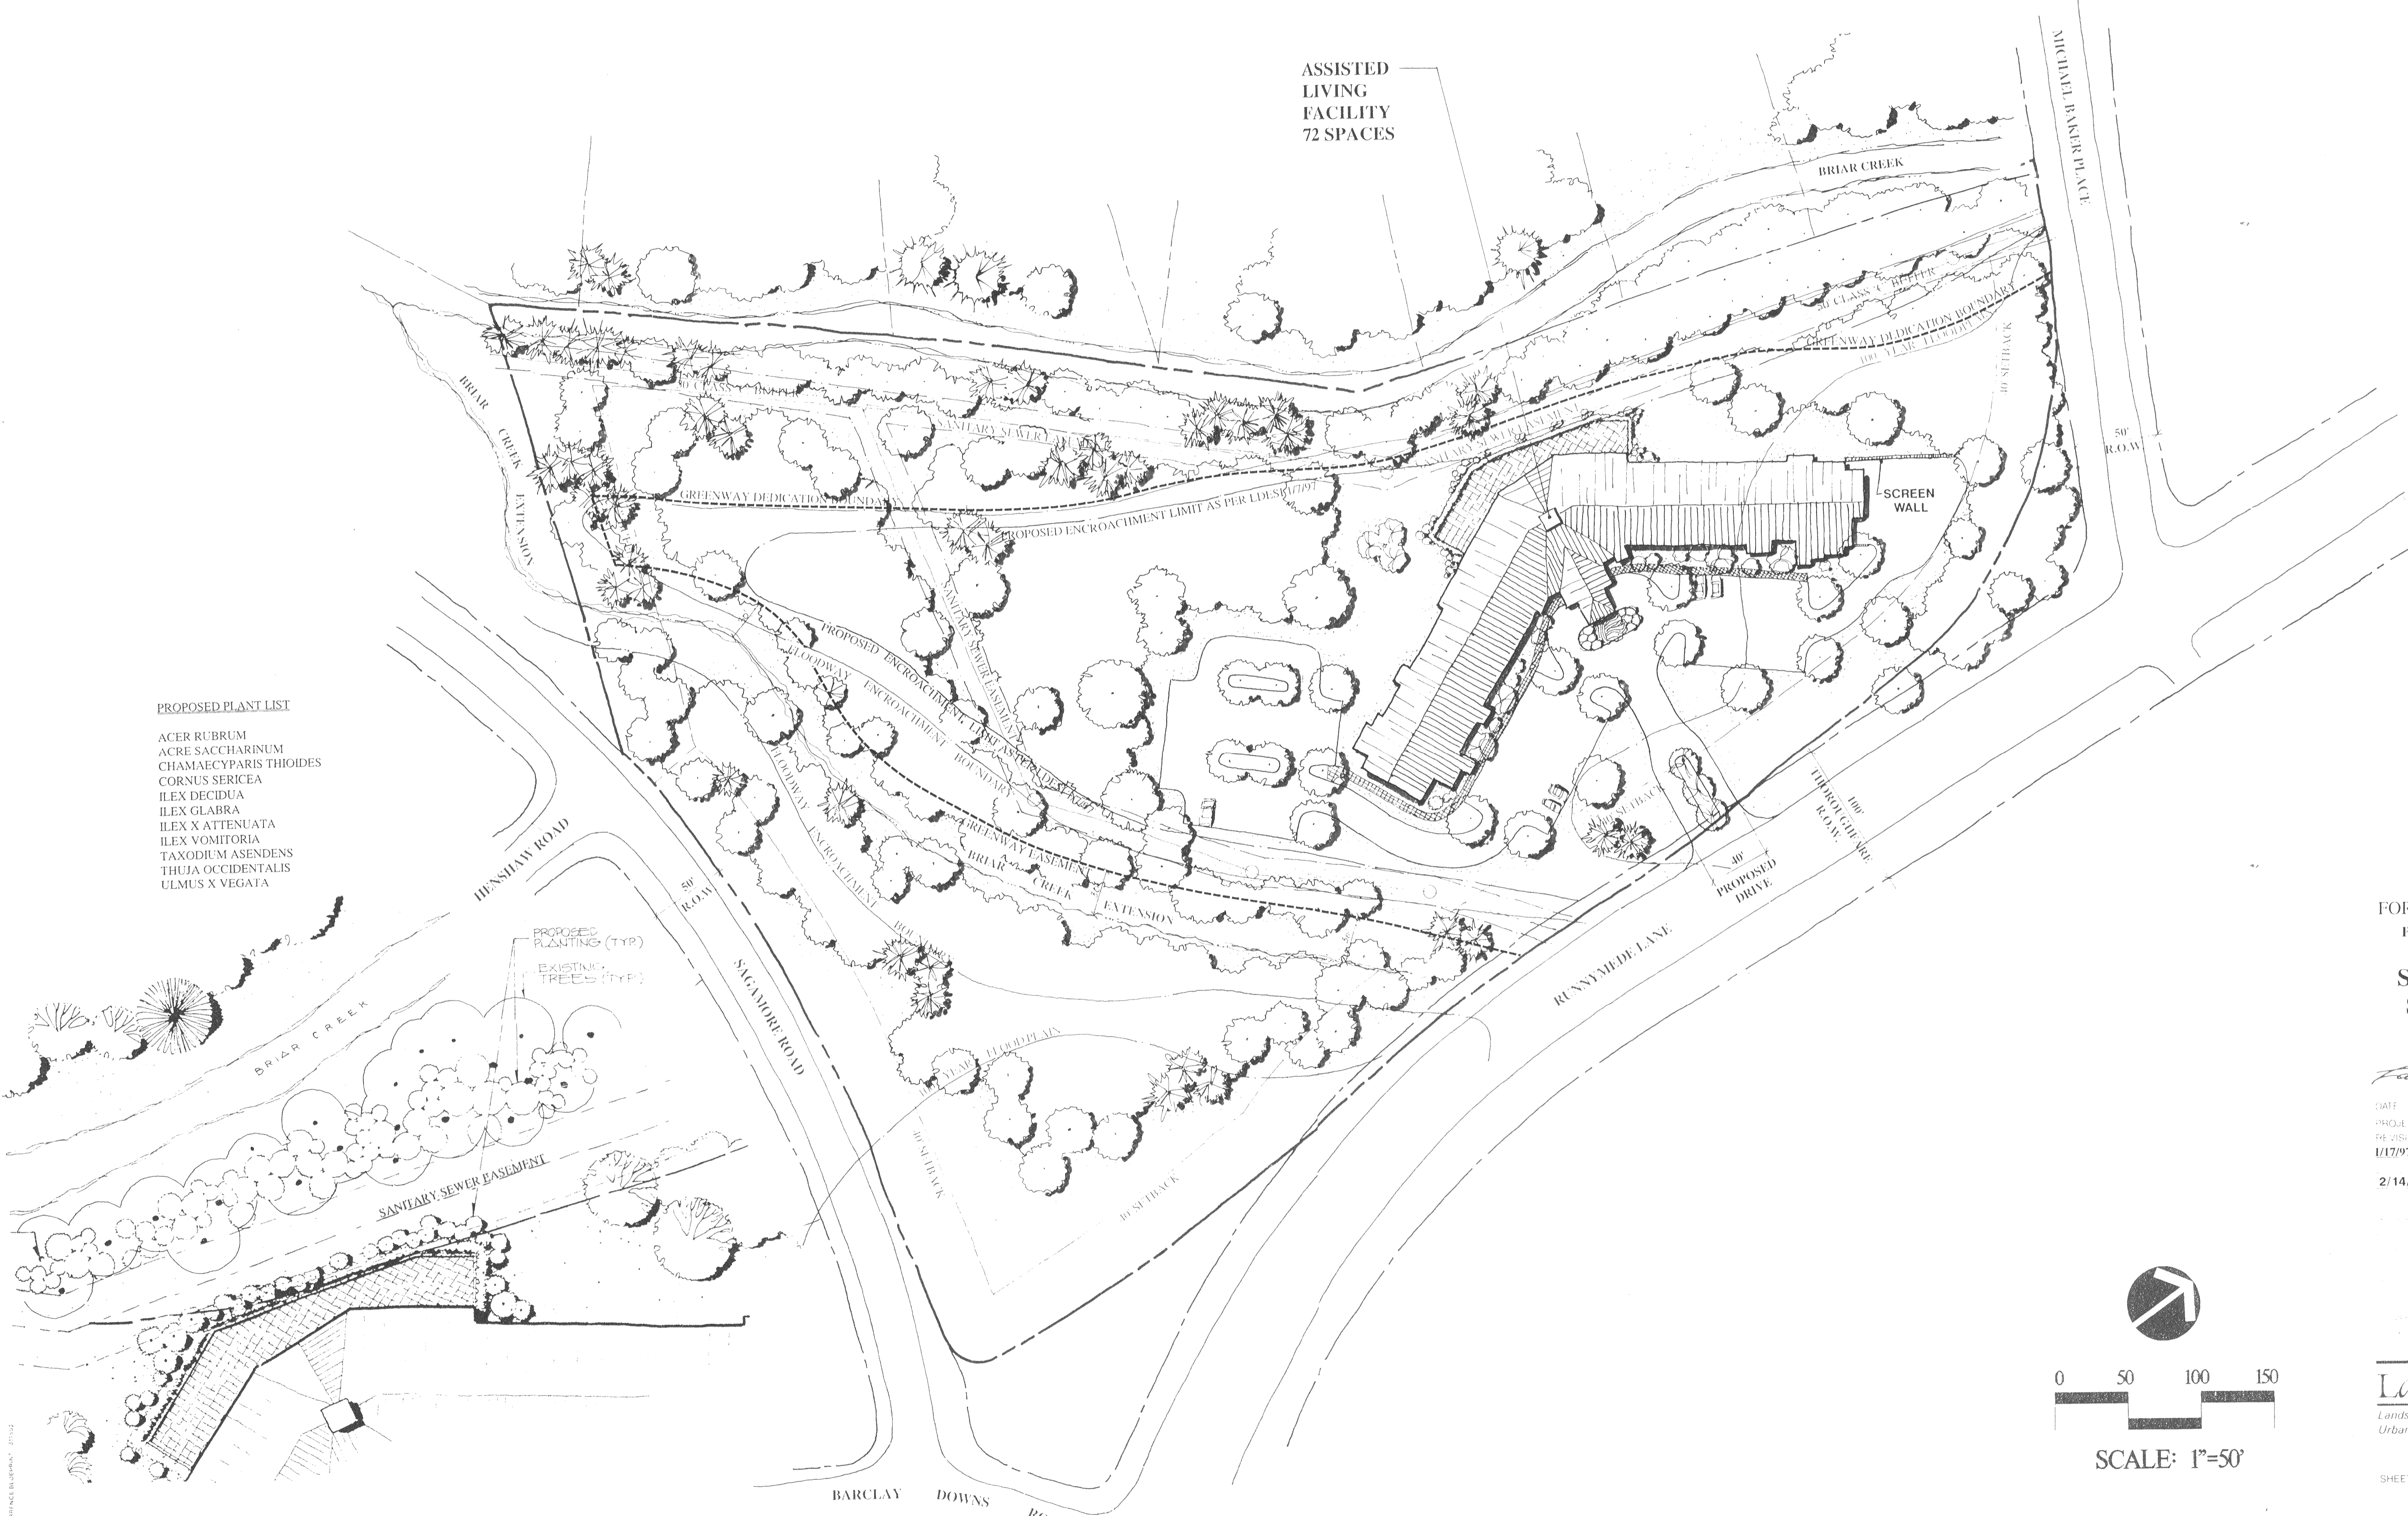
ASSISTED LIVING FACILITY 72 SPACES

MICHAEL BAKER PLACE

BRIAR CREEK

30' CLASS 'C' BUFFER

GREENWAY DEDICATION BOUNDARY

100 YEAR FLOODPLAIN

40' SETBACK

50' R.O.W.

SANITARY SEWER EASEMENT

30' CLASS

SANITARY SEWER EASEMENT

GREENWAY DEDICATION BOUNDARY

PROPOSED ENCROACHMENT LIMIT AS PER LDESR 1/7/97

SCREEN WALL

BRIAR CREEK EXTENSION

PROPOSED ENCROACHMENT LIMIT

FLOODWAY ENCROACHMENT BOUNDARY

SANITARY SEWER EASEMENT

FLOODWAY ENCROACHMENT BOUNDARY

GREENWAY EASEMENT

BRIAR CREEK EXTENSION

40' SETBACK

100' THOROUGHFARE R.O.W.

40' PROPOSED DRIVE

RUNNYMEDE LANE

100 YEAR FLOOD PLAIN

40' SETBACK

40' SETBACK

PROPOSED PLANT LIST

ACER RUBRUM
ACRE SACCHARINUM
CHAMAECYPARIS THIOIDES
CORNUS SERICEA
ILEX DECIDUA
ILEX GLABRA
ILEX X ATTENUATA
ILEX VOMITORIA
TAXODIUM ASENDENS
THUJA OCCIDENTALIS
ULMUS X VEGATA

HENSHAW ROAD

50' R.O.W.

SAGAMORE ROAD

PROPOSED PLANTING (TYP)

EXISTING TREES (TYP)

BRIAR CREEK

SANITARY SEWER EASEMENT

BARCLAY DOWNS RO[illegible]

0 50 100 150

SCALE: 1"=50'

FOR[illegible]

DATE
PROJE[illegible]
REVISI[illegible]
1/17/9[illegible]
2/14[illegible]

La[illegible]
Lands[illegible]
Urban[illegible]

SHEE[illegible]